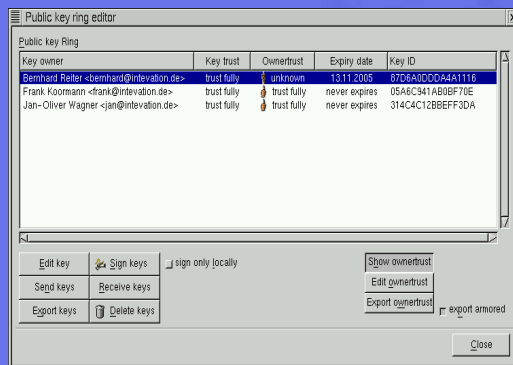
Public key ring editor

Public key Ring

| Key owner | Key trust | Ownertrust | Expiry date | Key ID |
|---|---|---|---|---|
| Bernhard Reiter <bernhard@intevation.de> | trust fully | unknown | 13.11.2005 | 87D6A0DDDA4A1116 |
| Frank Koormann <frank@intevation.de> | trust fully | trust fully | never expires | 05A6C941AB0BF70E |
| Jan-Oliver Wagner <jan@intevation.de> | trust fully | trust fully | never expires | 314C4C12BBEFF3DA |

Edit key
Sign keys
sign only locally
Show ownertrust
Send keys
Receive keys
Edit ownertrust
Export keys
Delete keys
Export ownertrust
export armored
Close